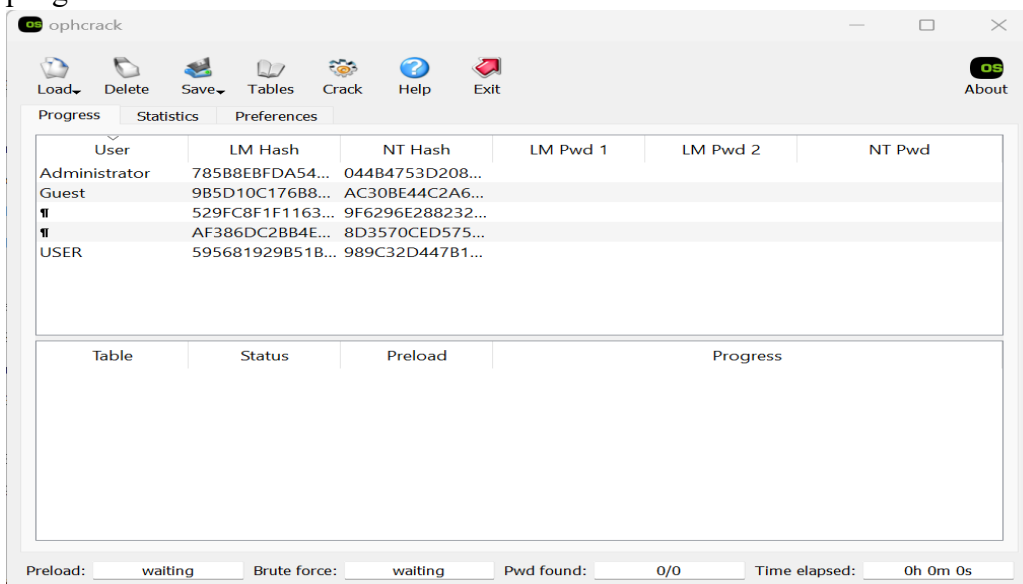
ophcrack

Load Delete Save Tables Crack Help Exit About

Progress Statistics Preferences

| User | LM Hash | NT Hash | LM Pwd 1 | LM Pwd 2 | NT Pwd |
|---|---|---|---|---|---|
| Administrator | 785B8EBFDA54... | 044B4753D208... | | | |
| Guest | 9B5D10C176B8... | AC30BE44C2A6... | | | |
| ¶ | 529FC8F1F1163... | 9F6296E288232... | | | |
| ¶ | AF386DC2BB4E... | 8D3570CED575... | | | |
| USER | 595681929B51B... | 989C32D447B1... | | | |

| Table | Status | Preload | Progress |
|---|---|---|---|

Preload: waiting Brute force: waiting Pwd found: 0/0 Time elapsed: 0h 0m 0s